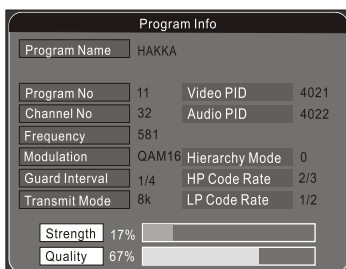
Program Info

| Program Name | HAKKA | | |
|---|---|---|---|
| Program No | 11 | Video PID | 4021 |
| Channel No | 32 | Audio PID | 4022 |
| Frequency | 581 | | |
| Modulation | QAM16 | Hierarchy Mode | 0 |
| Guard Interval | 1/4 | HP Code Rate | 2/3 |
| Transmit Mode | 8k | LP Code Rate | 1/2 |

Strength 17%

Quality 67%